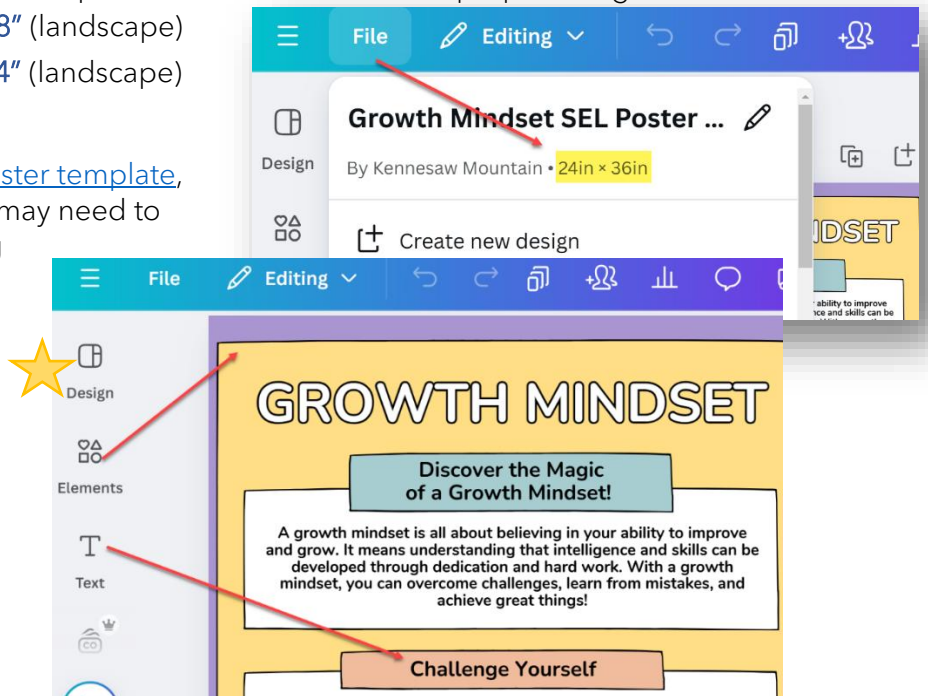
3" (landscape)
4" (landscape)

ster template,
may need to

File
Editing

Growth Mindset SEL Poster ...
By Kennesaw Mountain • 24in × 36in

Design

Create new design

DSET

ability to improve
nce and skills can be

File
Editing

Design

Elements

Text

GROWTH MINDSET

Discover the Magic of a Growth Mindset!

A growth mindset is all about believing in your ability to improve and grow. It means understanding that intelligence and skills can be developed through dedication and hard work. With a growth mindset, you can overcome challenges, learn from mistakes, and achieve great things!

Challenge Yourself